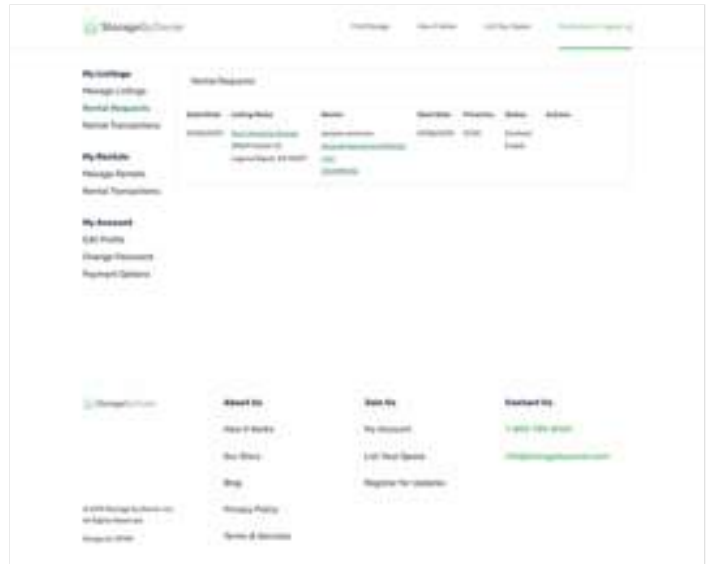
StorageByOwner

Find Storage How It Works List Your Space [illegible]

My Listings
Manage Listings
Rental Requests
Rental Transactions

My Rentals
Manage Rentals
Rental Transactions

My Account
Edit Profile
Change Password
Payment Options

Rental Requests

| Date/Time | Listing Name | Renter | Start Date | Price/mo | Status | Actions |
|---|---|---|---|---|---|---|
| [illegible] | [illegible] | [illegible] | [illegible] | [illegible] | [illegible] | |

StorageByOwner

About Us
How It Works
Our Story
Blog
Privacy Policy
Terms & Services

Join Us
My Account
List Your Space
Register for Updates

Contact Us
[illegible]
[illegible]

© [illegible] Storage By Owner Inc. All Rights Reserved.
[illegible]